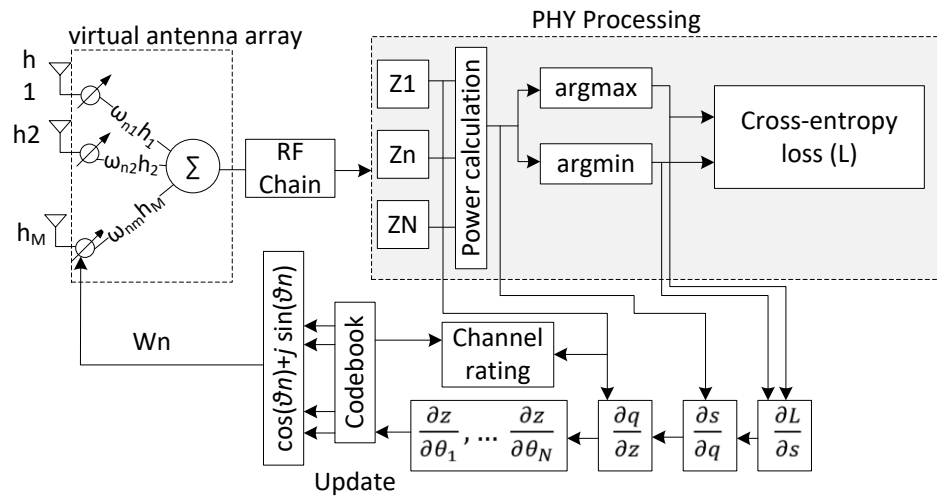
virtual antenna array

PHY Processing

h 1

h2

$h_M$

$\omega_{n1}h_1$

$\omega_{n2}h_2$

$\omega_{nm}h_M$

$\Sigma$

RF Chain

Z1

Zn

ZN

Power calculation

argmax

argmin

Cross-entropy loss (L)

Wn

$\cos(\vartheta n)+j\sin(\vartheta n)$

Codebook

Channel rating

$\frac{\partial z}{\partial \theta_1}, \ldots \frac{\partial z}{\partial \theta_N}$

$\frac{\partial q}{\partial z}$

$\frac{\partial s}{\partial q}$

$\frac{\partial L}{\partial s}$

Update